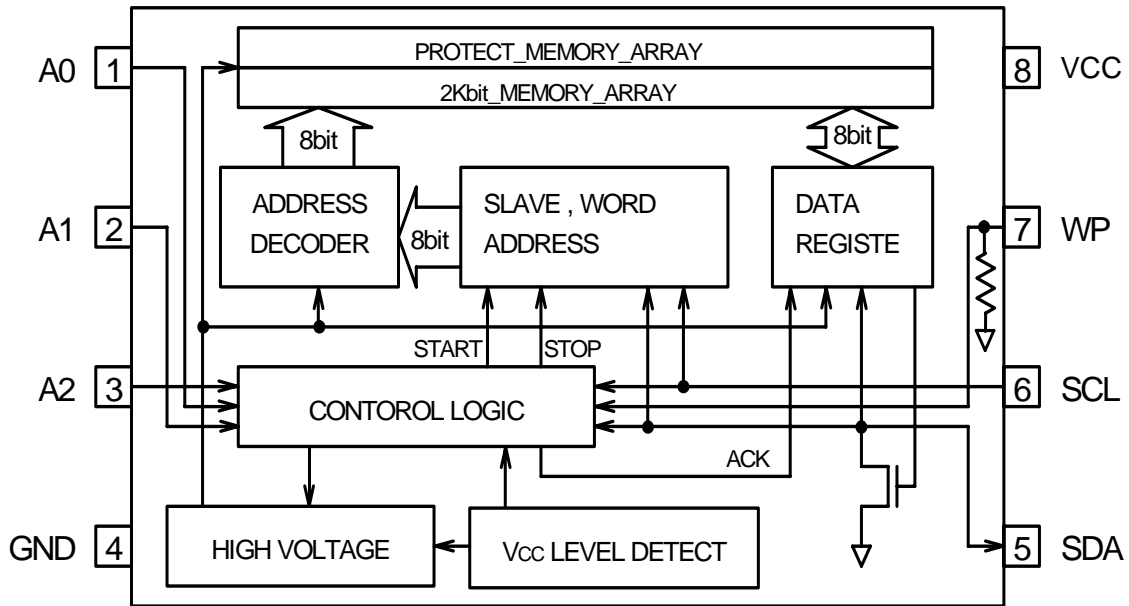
A0 1

PROTECT_MEMORY_ARRAY

2Kbit_MEMORY_ARRAY

8 VCC

8bit

8bit

ADDRESS DECODER

8bit

SLAVE , WORD ADDRESS

DATA REGISTE

A1 2

7 WP

START

STOP

A2 3

CONTOROL LOGIC

6 SCL

ACK

GND 4

HIGH VOLTAGE

Vcc LEVEL DETECT

5 SDA